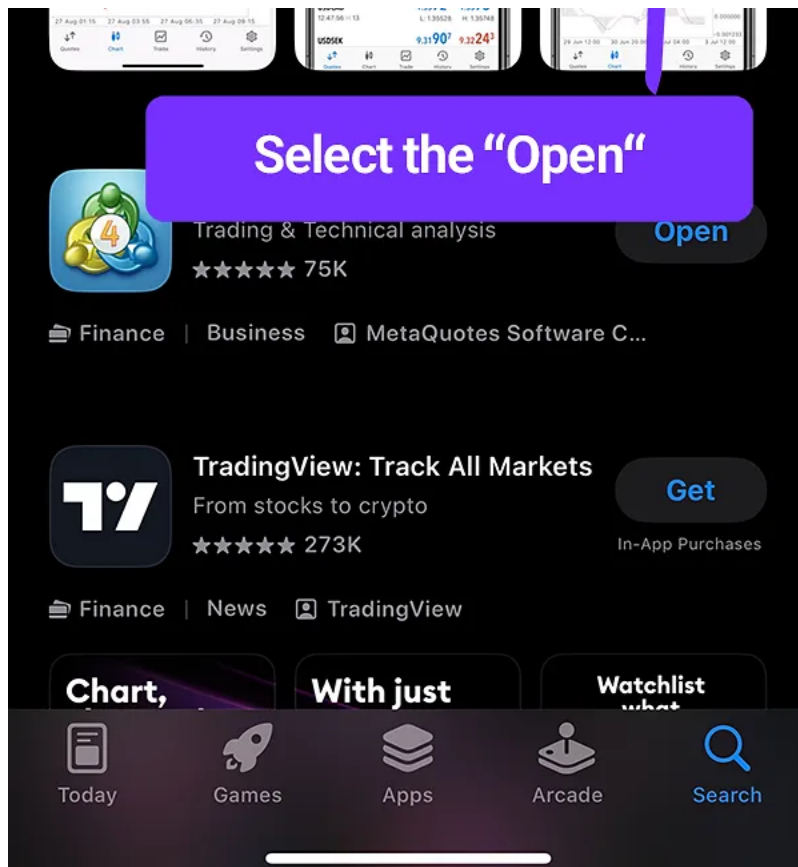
27 Aug 01:15 27 Aug 03:55 27 Aug 06:35 27 Aug 09:15
Quotes Chart Trade History Settings

USDSEK 9.31907 9.32243
Quotes Chart Trade History Settings

Chart Trade History Settings

Select the “Open“

Trading & Technical analysis
★★★★★ 75K
Open

Finance | Business | MetaQuotes Software C...

TradingView: Track All Markets
From stocks to crypto
★★★★★ 273K
Get
In-App Purchases

Finance | News | TradingView

Chart,
With just
Watchlist

Today
Games
Apps
Arcade
Search